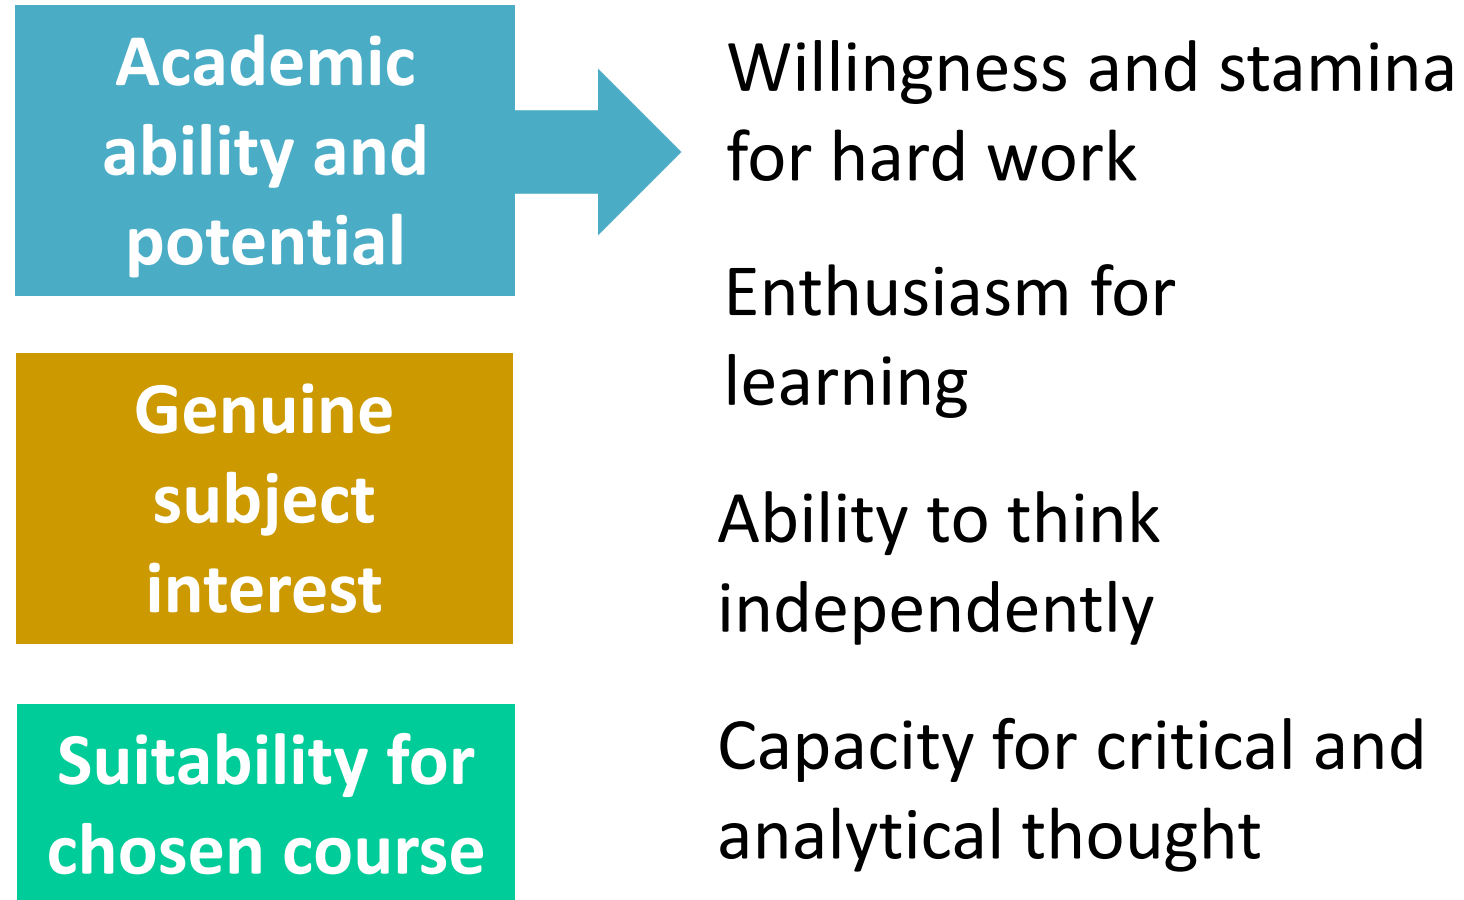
Academic ability and potential

Genuine subject interest

Suitability for chosen course

Willingness and stamina for hard work

Enthusiasm for learning

Ability to think independently

Capacity for critical and analytical thought